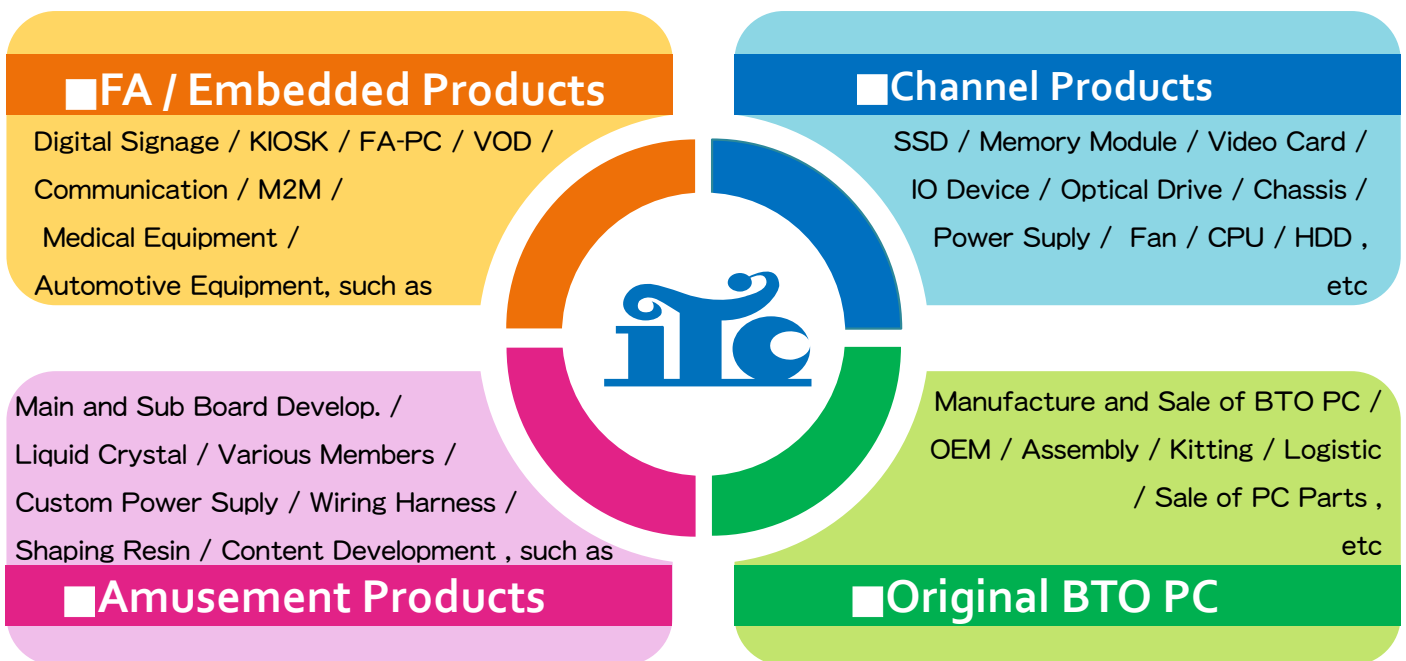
■FA / Embedded Products

Digital Signage / KIOSK / FA-PC / VOD / Communication / M2M / Medical Equipment / Automotive Equipment, such as

■Channel Products

SSD / Memory Module / Video Card / IO Device / Optical Drive / Chassis / Power Suply / Fan / CPU / HDD , etc

itc

Main and Sub Board Develop. / Liquid Crystal / Various Members / Custom Power Suply / Wiring Harness / Shaping Resin / Content Development , such as

■Amusement Products

Manufacture and Sale of BTO PC / OEM / Assembly / Kitting / Logistic / Sale of PC Parts , etc

■Original BTO PC